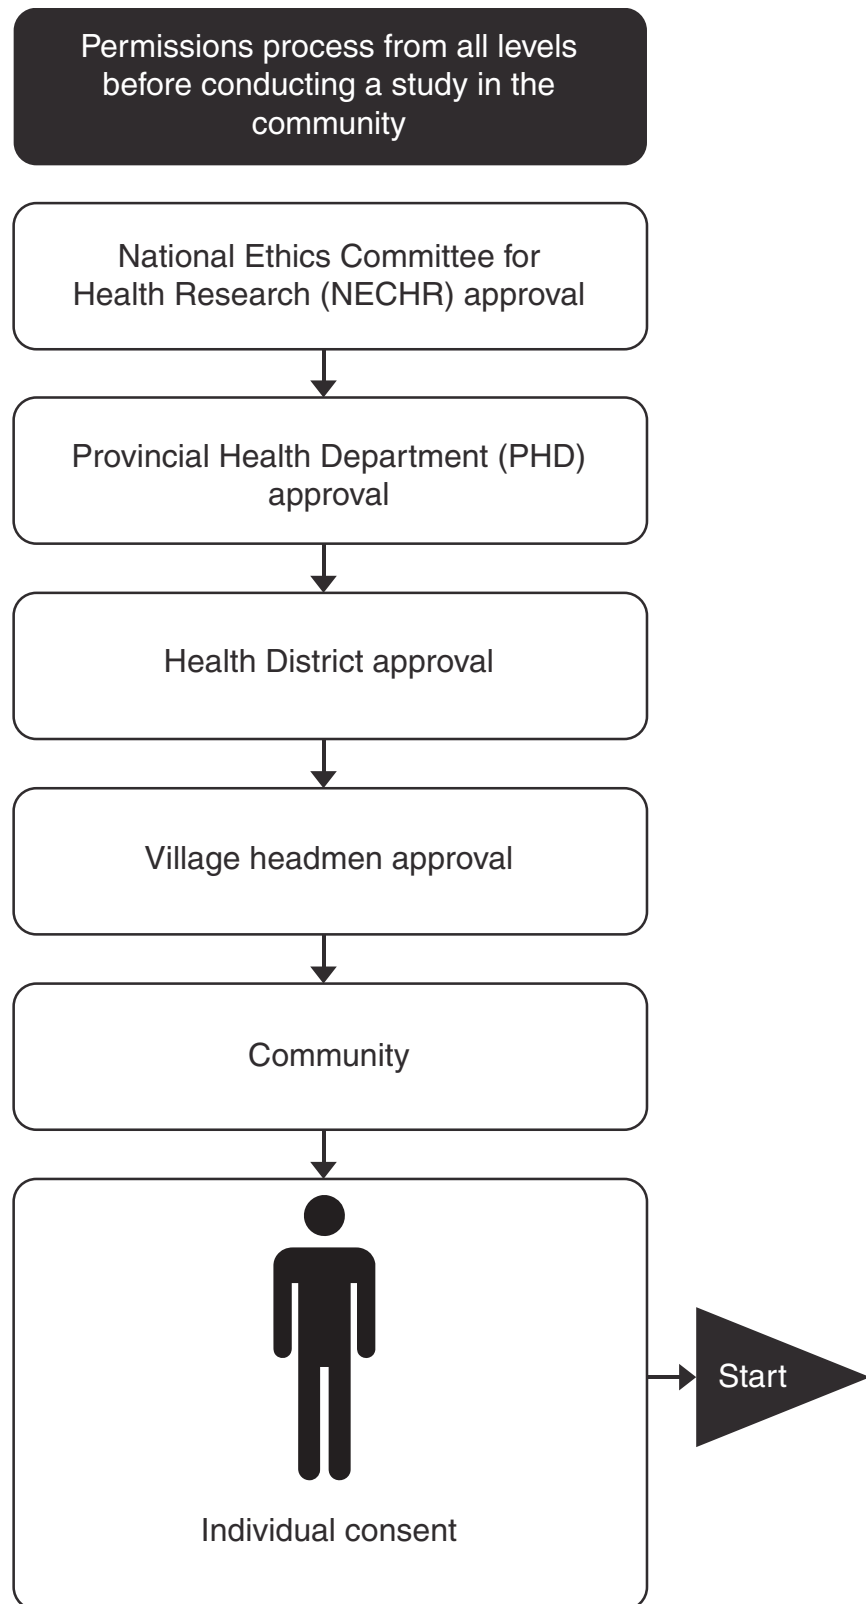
Permissions process from all levels before conducting a study in the community

National Ethics Committee for Health Research (NECHR) approval

Provincial Health Department (PHD) approval

Health District approval

Village headmen approval

Community

Individual consent

Start